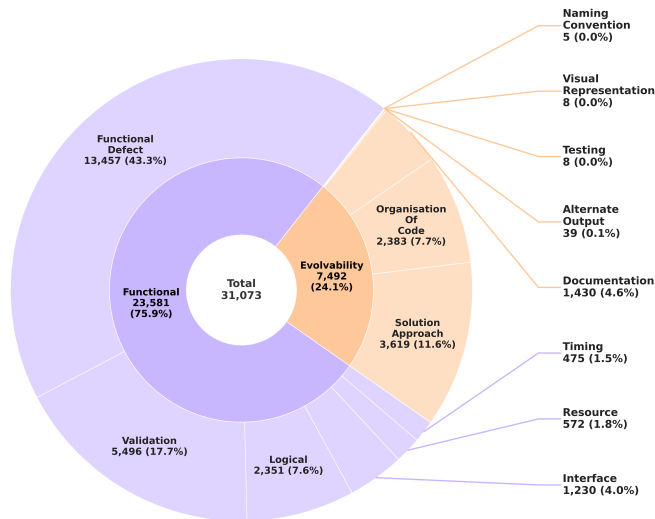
Functional Defect
13,457 (43.3%)

Functional
23,581
(75.9%)

Total
31,073

Evolvability
7,492
(24.1%)

Organisation Of Code
2,383 (7.7%)

Solution Approach
3,619 (11.6%)

Validation
5,496 (17.7%)

Logical
2,351 (7.6%)

Naming Convention
5 (0.0%)

Visual Representation
8 (0.0%)

Testing
8 (0.0%)

Alternate Output
39 (0.1%)

Documentation
1,430 (4.6%)

Timing
475 (1.5%)

Resource
572 (1.8%)

Interface
1,230 (4.0%)